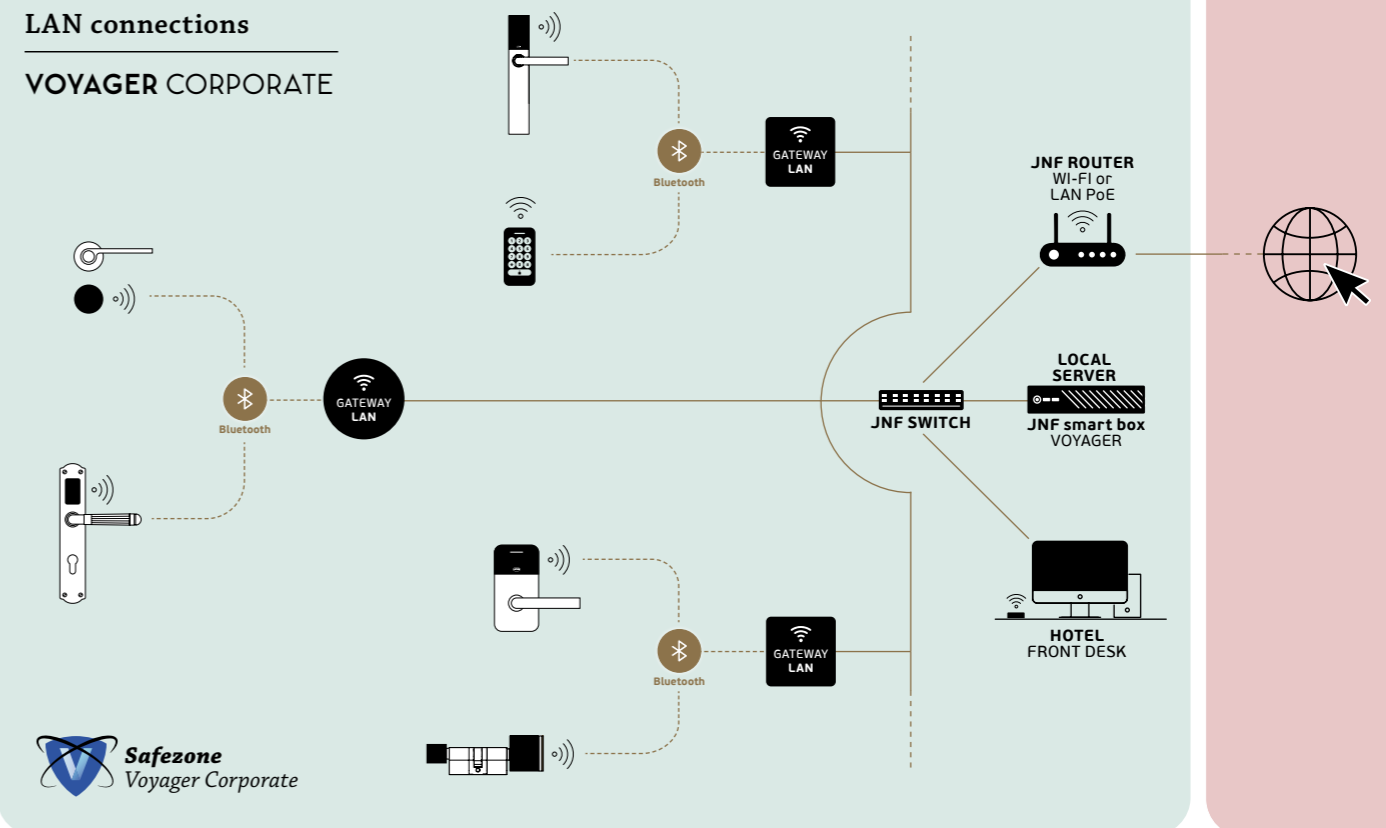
LAN connections

VOYAGER CORPORATE

Bluetooth

GATEWAY
LAN

JNF ROUTER
WI-FI or
LAN PoE

Bluetooth

GATEWAY
LAN

LOCAL
SERVER

JNF SWITCH

JNF smart box
VOYAGER

Bluetooth

GATEWAY
LAN

HOTEL
FRONT DESK

Safezone
Voyager Corporate